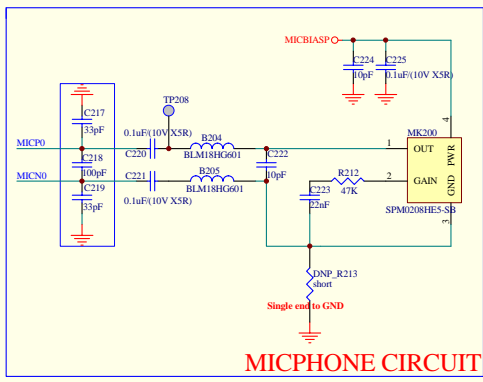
MICBIASP
C224
10pF
C225
0.1uF/(10V X5R)
4
TP208
C217
33pF
0.1uF/(10V X5R)
B204
MK200
MICP0
C218
100pF
C220
BLM18HG601
C222
1
OUT
PWR
MICN0
C219
33pF
C221
B205
10pF
R212
2
GAIN
GND
C223
47K
0.1uF/(10V X5R)
BLM18HG601
22nF
SPM0208HE5-SB
3
DNP_R213
short
Single end to GND
MICPHONE CIRCUIT